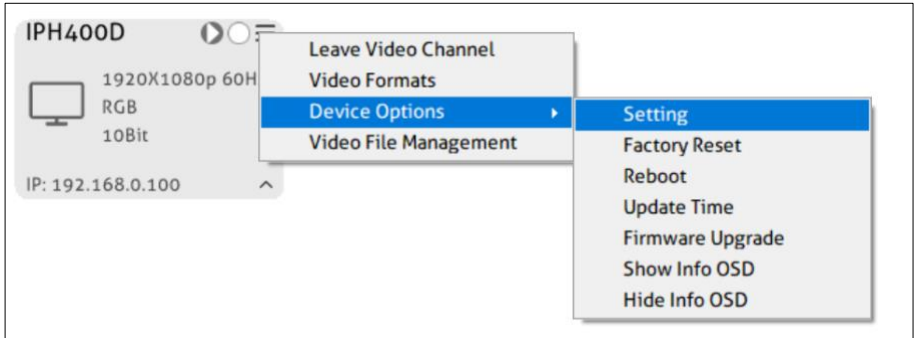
IPH400D

1920X1080p 60H
RGB
10Bit

IP: 192.168.0.100

Leave Video Channel
Video Formats
Device Options
Video File Management

Setting
Factory Reset
Reboot
Update Time
Firmware Upgrade
Show Info OSD
Hide Info OSD